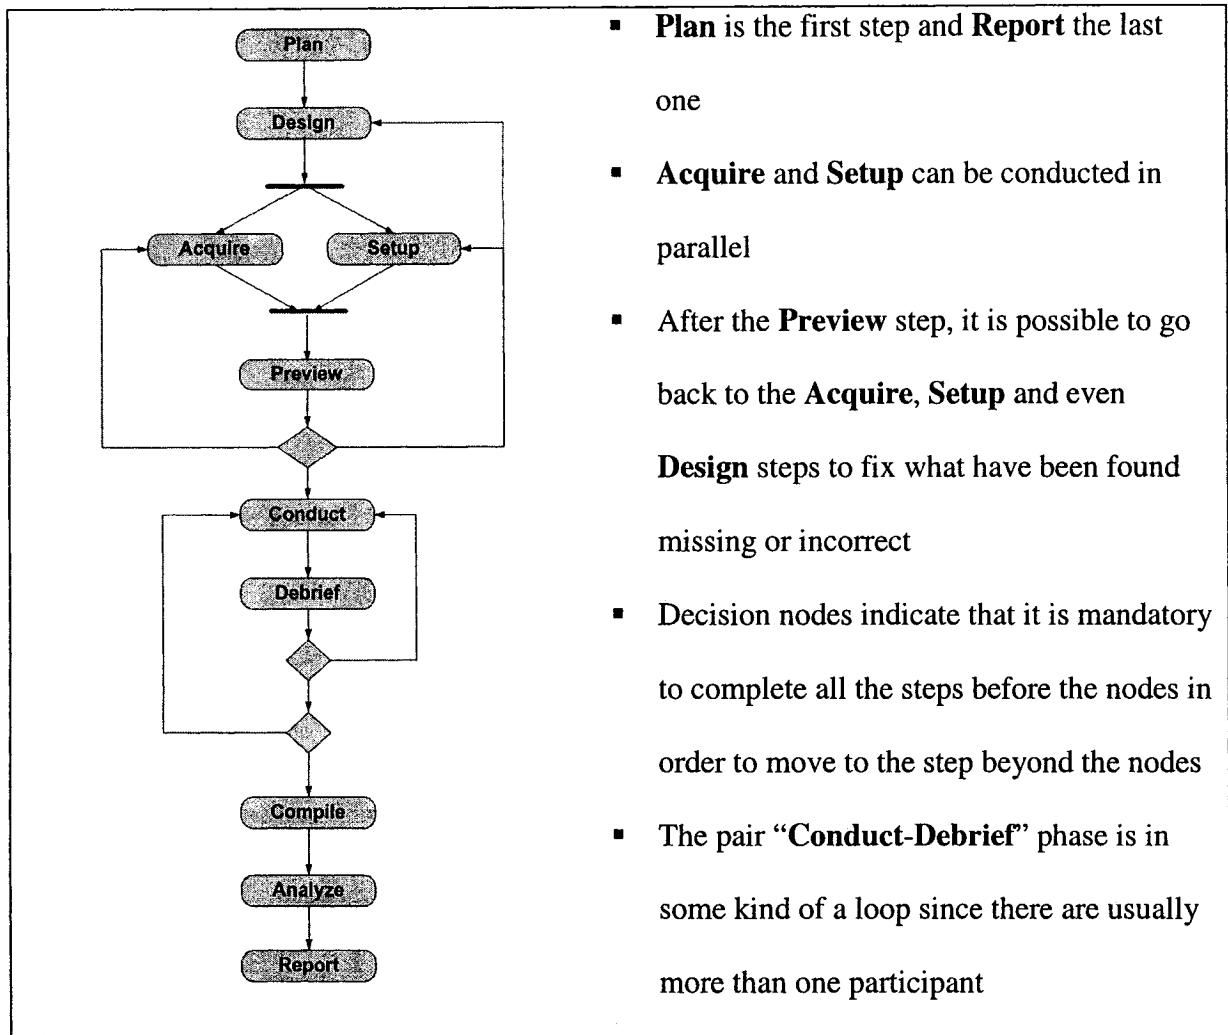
Plan

Design

Acquire

Setup

Preview

Conduct

Debrief

Compile

Analyze

Report

- **Plan** is the first step and **Report** the last one
- **Acquire** and **Setup** can be conducted in parallel
- After the **Preview** step, it is possible to go back to the **Acquire**, **Setup** and even **Design** steps to fix what have been found missing or incorrect
- Decision nodes indicate that it is mandatory to complete all the steps before the nodes in order to move to the step beyond the nodes
- The pair "**Conduct-Debrief**" phase is in some kind of a loop since there are usually more than one participant